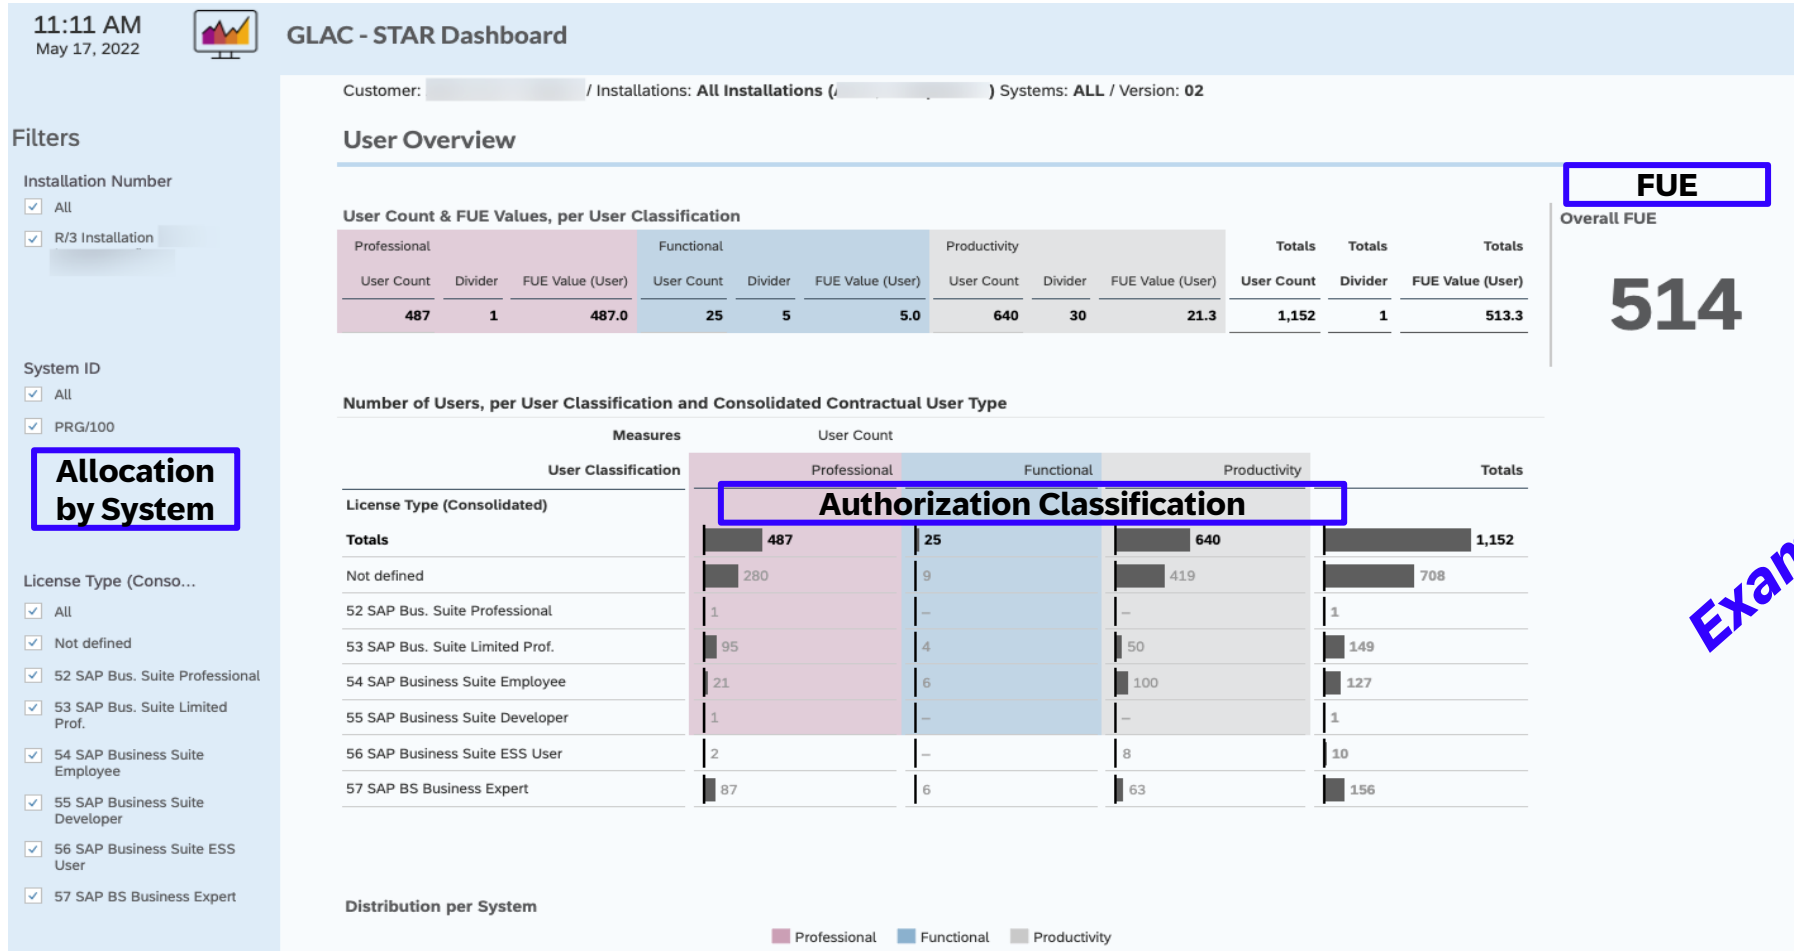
11:11 AM
May 17, 2022

GLAC - STAR Dashboard

Filters

Installation Number
All
R/3 Installation

System ID
All
PRG/100

Allocation by System

License Type (Conso...
All
Not defined
52 SAP Bus. Suite Professional
53 SAP Bus. Suite Limited Prof.
54 SAP Business Suite Employee
55 SAP Business Suite Developer
56 SAP Business Suite ESS User
57 SAP BS Business Expert

Customer: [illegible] / Installations: All Installations ([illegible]) Systems: ALL / Version: 02

User Overview

FUE
Overall FUE

514

User Count & FUE Values, per User Classification

| Professional | | | Functional | | | Productivity | | | Totals | Totals | Totals |
|---|---|---|---|---|---|---|---|---|---|---|---|
| User Count | Divider | FUE Value (User) | User Count | Divider | FUE Value (User) | User Count | Divider | FUE Value (User) | User Count | Divider | FUE Value (User) |
| 487 | 1 | 487.0 | 25 | 5 | 5.0 | 640 | 30 | 21.3 | 1,152 | 1 | 513.3 |

Number of Users, per User Classification and Consolidated Contractual User Type

Measures User Count

Authorization Classification

| User Classification | Professional | Functional | Productivity | Totals |
|---|---|---|---|---|
| License Type (Consolidated) | | | | |
| Totals | 487 | 25 | 640 | 1,152 |
| Not defined | 280 | 9 | 419 | 708 |
| 52 SAP Bus. Suite Professional | 1 | – | – | 1 |
| 53 SAP Bus. Suite Limited Prof. | 95 | 4 | 50 | 149 |
| 54 SAP Business Suite Employee | 21 | 6 | 100 | 127 |
| 55 SAP Business Suite Developer | 1 | – | – | 1 |
| 56 SAP Business Suite ESS User | 2 | – | 8 | 10 |
| 57 SAP BS Business Expert | 87 | 6 | 63 | 156 |

Exam

Distribution per System

Professional Functional Productivity